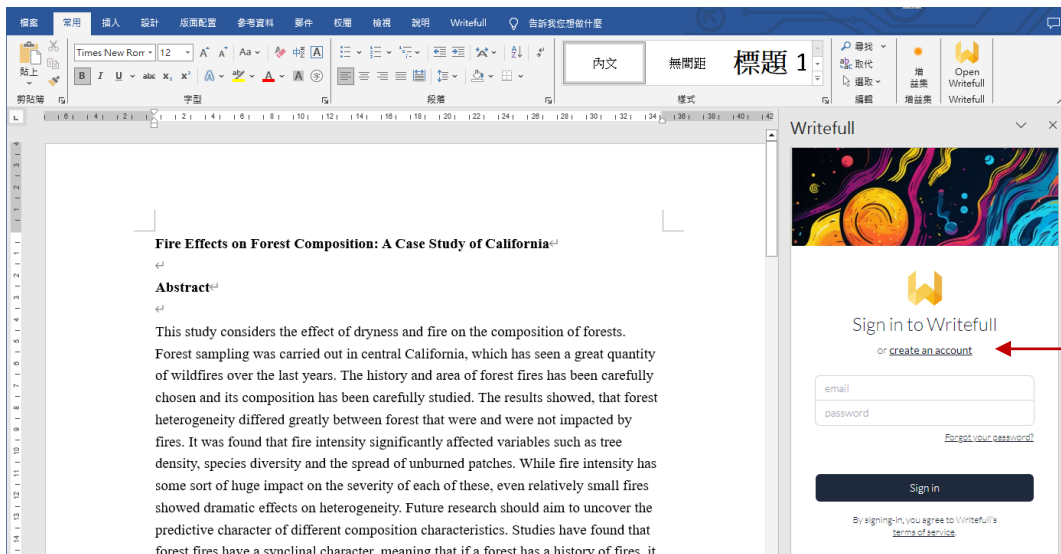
檔案 常用 插入 設計 版面配置 參考資料 郵件 校閱 檢視 說明 Writefull 告訴我您想做什麼

貼上 剪貼簿 Times New Rom 12 字型 段落 內文 無間距 標題 1 樣式 尋找 取代 選取 編輯 增益集 增益集 Open Writefull Writefull

Fire Effects on Forest Composition: A Case Study of California

Abstract

This study considers the effect of dryness and fire on the composition of forests. Forest sampling was carried out in central California, which has seen a great quantity of wildfires over the last years. The history and area of forest fires has been carefully chosen and its composition has been carefully studied. The results showed, that forest heterogeneity differed greatly between forest that were and were not impacted by fires. It was found that fire intensity significantly affected variables such as tree density, species diversity and the spread of unburned patches. While fire intensity has some sort of huge impact on the severity of each of these, even relatively small fires showed dramatic effects on heterogeneity. Future research should aim to uncover the predictive character of different composition characteristics. Studies have found that forest fires have a synclinal character, meaning that if a forest has a history of fires, it

Writefull

Sign in to Writefull

or create an account

email

password

Forgot your password?

Sign in

By signing-in, you agree to Writefull's terms of service.